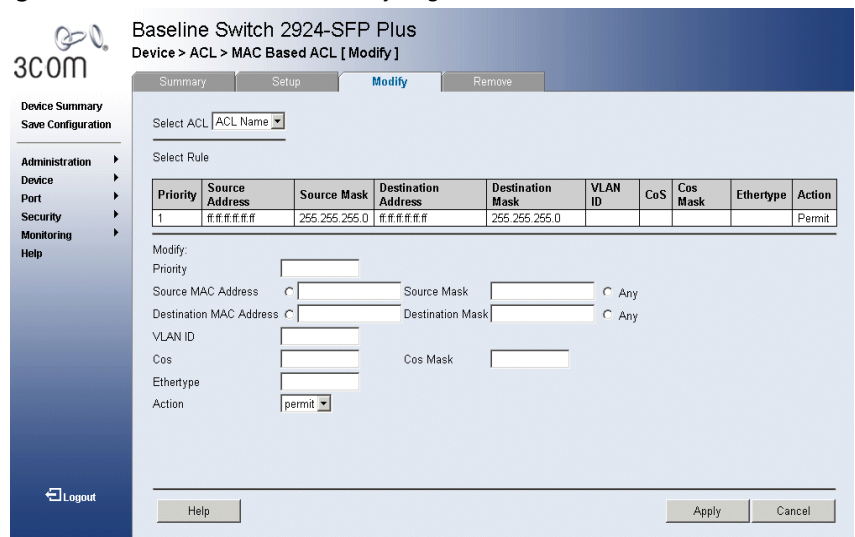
3com

Baseline Switch 2924-SFP Plus
Device > ACL > MAC Based ACL [ Modify ]

Summary | Setup | Modify | Remove

Device Summary
Save Configuration

Administration
Device
Port
Security
Monitoring
Help

Logout

Select ACL ACL Name

Select Rule

| Priority | Source Address | Source Mask | Destination Address | Destination Mask | VLAN ID | CoS | Cos Mask | Ethertype | Action |
|---|---|---|---|---|---|---|---|---|---|
| 1 | ff:ff:ff:ff:ff:ff | 255.255.255.0 | ff:ff:ff:ff:ff:ff | 255.255.255.0 | | | | | Permit |

Modify:
Priority
Source MAC Address | Source Mask | Any
Destination MAC Address | Destination Mask | Any
VLAN ID
Cos | Cos Mask
Ethertype
Action permit

Help | Apply | Cancel